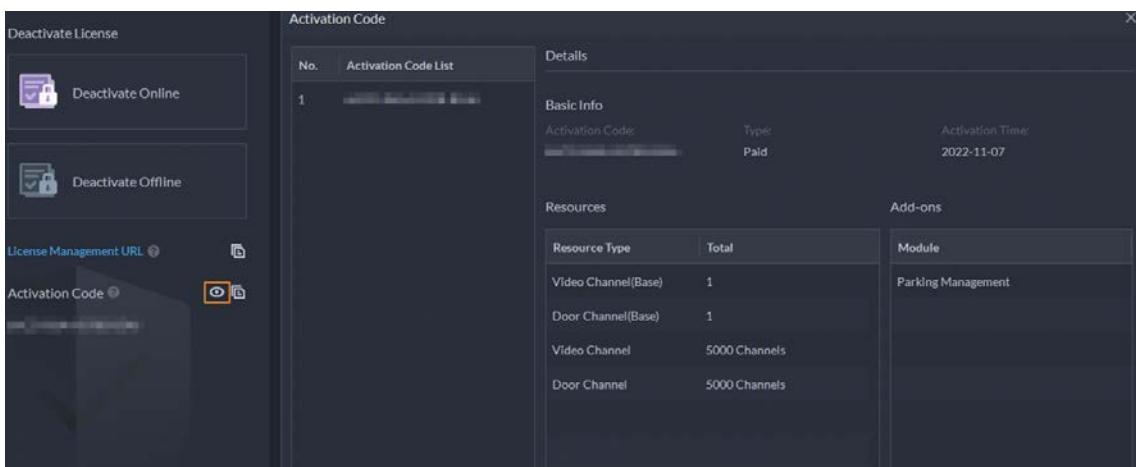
Deactivate License

Deactivate Online

Deactivate Offline

License Management URL

Activation Code

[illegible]

Activation Code

| No. | Activation Code List |
|---|---|
| 1 | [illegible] |

Details

Basic Info

Activation Code: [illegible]

Type: Paid

Activation Time: 2022-11-07

Resources

| Resource Type | Total |
|---|---|
| Video Channel(Base) | 1 |
| Door Channel(Base) | 1 |
| Video Channel | 5000 Channels |
| Door Channel | 5000 Channels |

Add-ons

| Module |
|---|
| Parking Management |